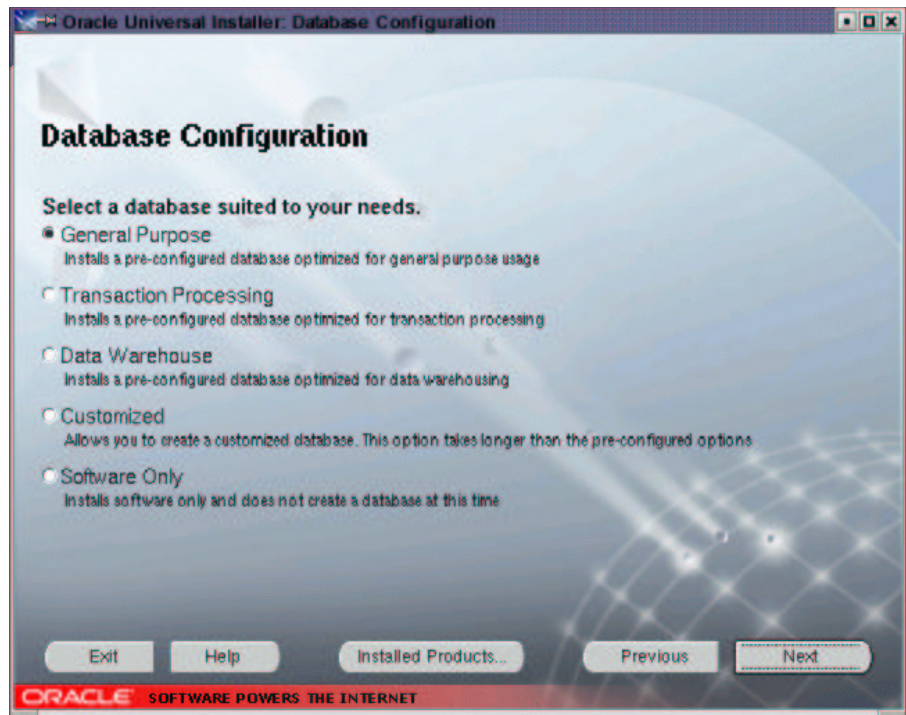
Oracle Universal Installer: Database Configuration

Database Configuration

Select a database suited to your needs.

General Purpose
Installs a pre-configured database optimized for general purpose usage

Transaction Processing
Installs a pre-configured database optimized for transaction processing

Data Warehouse
Installs a pre-configured database optimized for data warehousing

Customized
Allows you to create a customized database. This option takes longer than the pre-configured options

Software Only
Installs software only and does not create a database at this time

Exit
Help
Installed Products...
Previous
Next

ORACLE SOFTWARE POWERS THE INTERNET